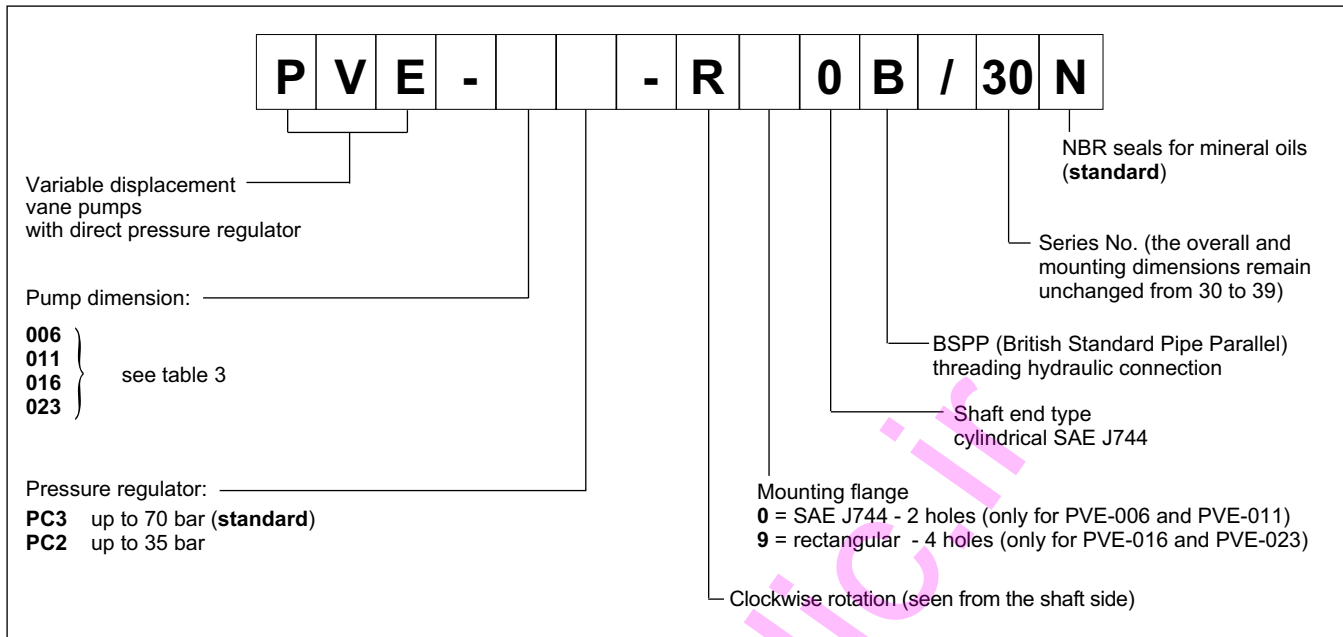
| P | V | E | - | | | - | R | | 0 | B | / | 30 | N |
|---|---|---|---|---|---|---|---|---|---|---|---|---|---|

NBR seals for mineral oils (**standard**)

Variable displacement vane pumps with direct pressure regulator

Series No. (the overall and mounting dimensions remain unchanged from 30 to 39)

Pump dimension:

**006**
**011**
**016**
**023**
see table 3

BSPP (British Standard Pipe Parallel) threading hydraulic connection

Shaft end type cylindrical SAE J744

Pressure regulator:

**PC3** up to 70 bar (**standard**)
**PC2** up to 35 bar

Mounting flange
**0** = SAE J744 - 2 holes (only for PVE-006 and PVE-011)
**9** = rectangular - 4 holes (only for PVE-016 and PVE-023)

Clockwise rotation (seen from the shaft side)

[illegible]